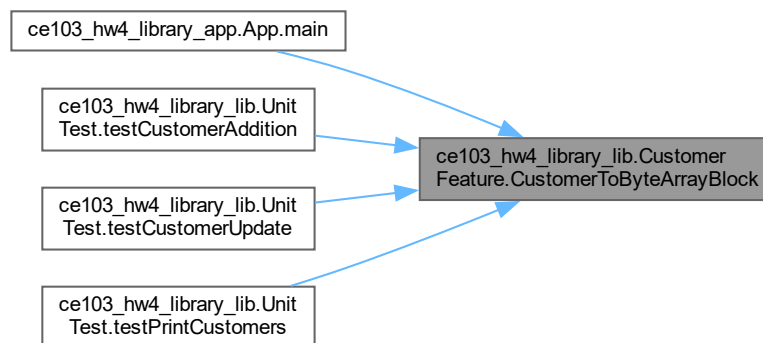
ce103_hw4_library_app.App.main

ce103_hw4_library_lib.Unit Test.testCustomerAddition

ce103_hw4_library_lib.Unit Test.testCustomerUpdate

ce103_hw4_library_lib.Unit Test.testPrintCustomers

ce103_hw4_library_lib.Customer Feature.CustomerToByteArrayBlock